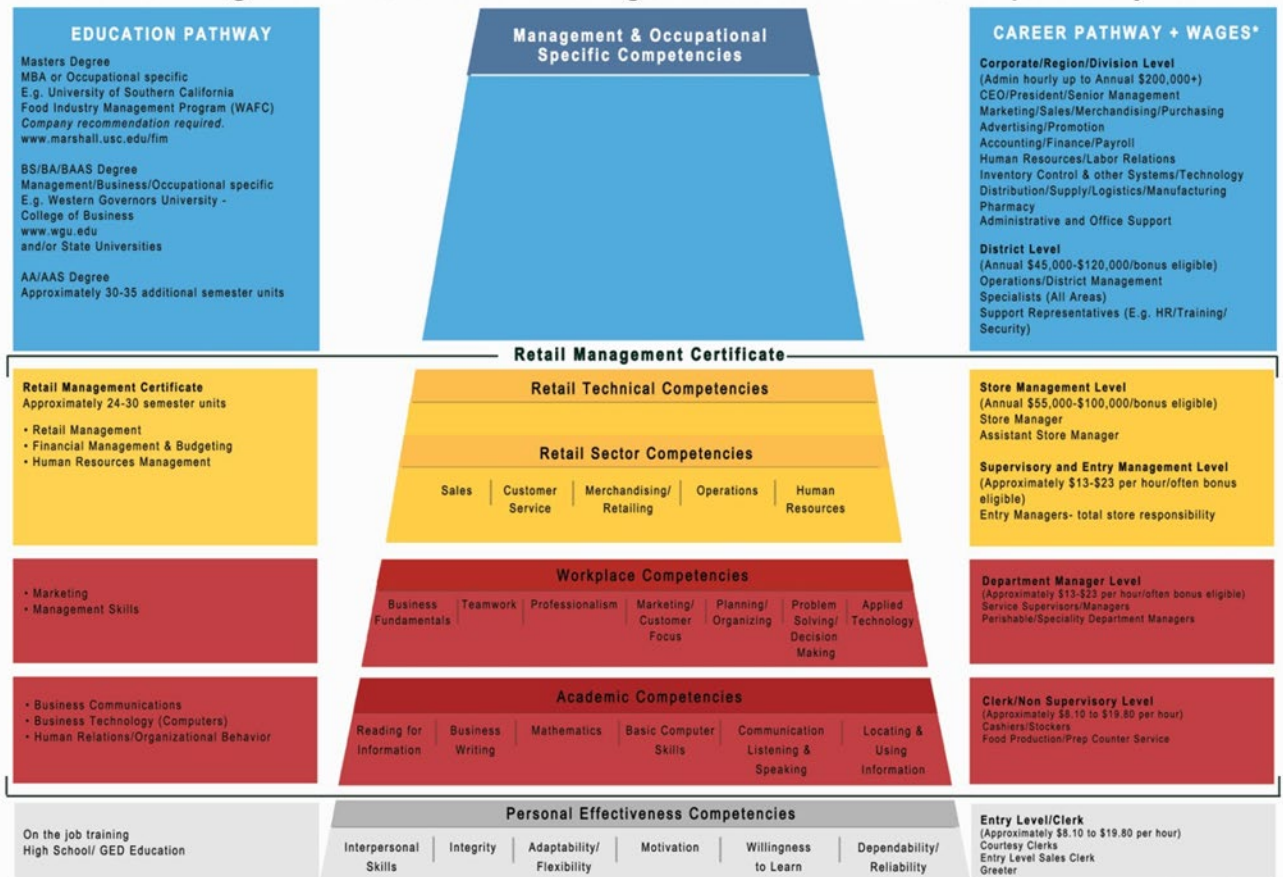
EDUCATION PATHWAY

Masters Degree
MBA or Occupational specific
E.g. University of Southern California Food Industry Management Program (WAFC)
*Company recommendation required.*
www.marshall.usc.edu/fim

BS/BA/BAAS Degree
Management/Business/Occupational specific
E.g. Western Governors University - College of Business
www.wgu.edu
and/or State Universities

AA/AAS Degree
Approximately 30-35 additional semester units

Management & Occupational Specific Competencies

CAREER PATHWAY + WAGES*

Corporate/Region/Division Level
(Admin hourly up to Annual $200,000+)
CEO/President/Senior Management
Marketing/Sales/Merchandising/Purchasing
Advertising/Promotion
Accounting/Finance/Payroll
Human Resources/Labor Relations
Inventory Control & other Systems/Technology
Distribution/Supply/Logistics/Manufacturing
Pharmacy
Administrative and Office Support

District Level
(Annual $45,000-$120,000/bonus eligible)
Operations/District Management
Specialists (All Areas)
Support Representatives (E.g. HR/Training/Security)

Retail Management Certificate

Retail Management Certificate
Approximately 24-30 semester units
• Retail Management
• Financial Management & Budgeting
• Human Resources Management

Retail Technical Competencies

Retail Sector Competencies

Sales | Customer Service | Merchandising/ Retailing | Operations | Human Resources

Store Management Level
(Annual $55,000-$100,000/bonus eligible)
Store Manager
Assistant Store Manager

Supervisory and Entry Management Level
(Approximately $13-$23 per hour/often bonus eligible)
Entry Managers- total store responsibility

• Marketing
• Management Skills

Workplace Competencies

Business Fundamentals | Teamwork | Professionalism | Marketing/ Customer Focus | Planning/ Organizing | Problem Solving/ Decision Making | Applied Technology

Department Manager Level
(Approximately $13-$23 per hour/often bonus eligible)
Service Supervisors/Managers
Perishable/Speciality Department Managers

• Business Communications
• Business Technology (Computers)
• Human Relations/Organizational Behavior

Academic Competencies

Reading for Information | Business Writing | Mathematics | Basic Computer Skills | Communication Listening & Speaking | Locating & Using Information

Clerk/Non Supervisory Level
(Approximately $8.10 to $19.80 per hour)
Cashiers/Stockers
Food Production/Prep Counter Service

On the job training
High School/ GED Education

Personal Effectiveness Competencies

Interpersonal Skills | Integrity | Adaptability/ Flexibility | Motivation | Willingness to Learn | Dependability/ Reliability

Entry Level/Clerk
(Approximately $8.10 to $19.80 per hour)
Courtesy Clerks
Entry Level Sales Clerk
Greeter